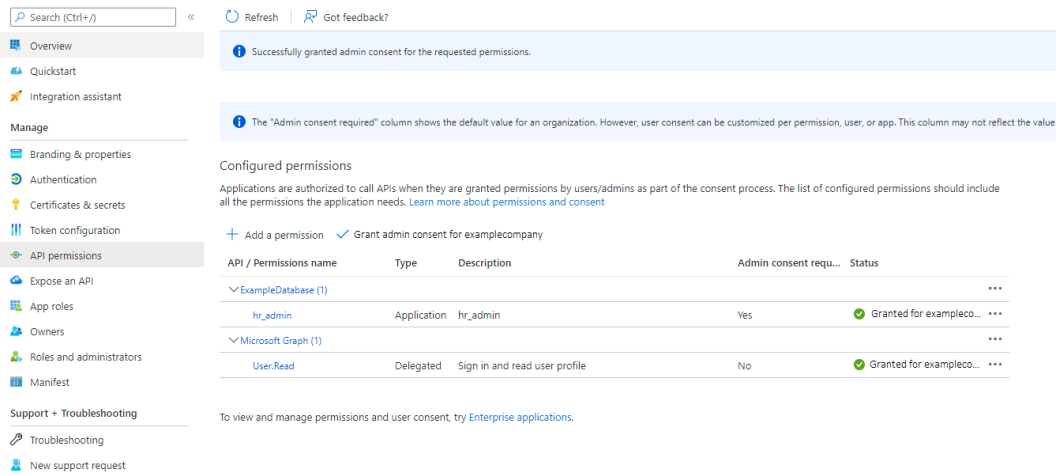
Search (Ctrl+/)
«
Overview
Quickstart
Integration assistant
Manage
Branding & properties
Authentication
Certificates & secrets
Token configuration
API permissions
Expose an API
App roles
Owners
Roles and administrators
Manifest
Support + Troubleshooting
Troubleshooting
New support request

Refresh
Got feedback?

Successfully granted admin consent for the requested permissions.

The "Admin consent required" column shows the default value for an organization. However, user consent can be customized per permission, user, or app. This column may not reflect the value

Configured permissions

Applications are authorized to call APIs when they are granted permissions by users/admins as part of the consent process. The list of configured permissions should include all the permissions the application needs. Learn more about permissions and consent

+ Add a permission
Grant admin consent for examplecompany

| API / Permissions name | Type | Description | Admin consent requ... | Status | |
|---|---|---|---|---|---|
| ExampleDatabase (1) | | | | | ··· |
| hr_admin | Application | hr_admin | Yes | Granted for exampleco... | ··· |
| Microsoft Graph (1) | | | | | ··· |
| User.Read | Delegated | Sign in and read user profile | No | Granted for exampleco... | ··· |

To view and manage permissions and user consent, try Enterprise applications.